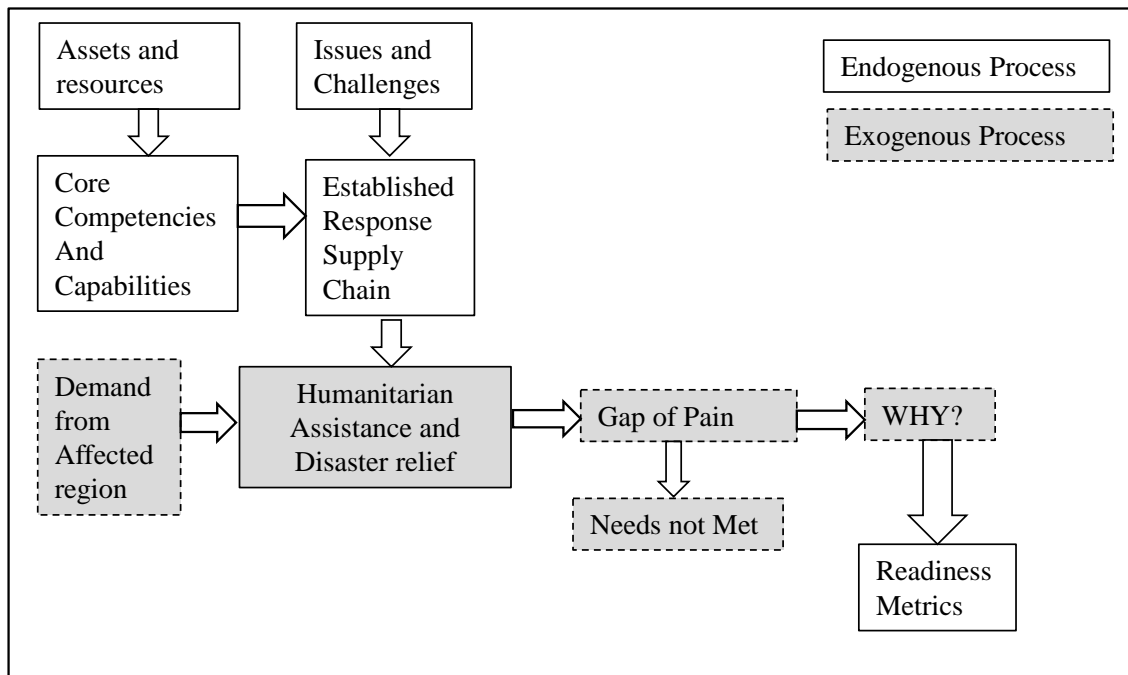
Assets and resources

Issues and Challenges

Endogenous Process

Exogenous Process

Core Competencies And Capabilities

Established Response Supply Chain

Demand from Affected region

Humanitarian Assistance and Disaster relief

Gap of Pain

WHY?

Needs not Met

Readiness Metrics